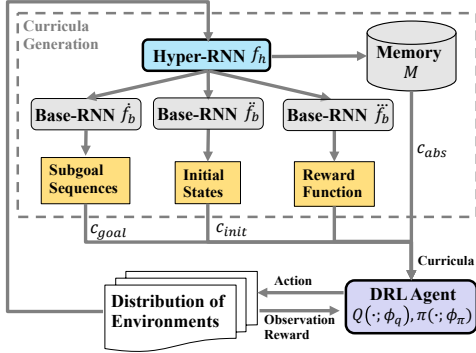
Curricula Generation

Hyper-RNN $f_h$

Memory $M$

Base-RNN $\dot{f_b}$

Base-RNN $\ddot{f_b}$

Base-RNN $\dddot{f_b}$

$c_{abs}$

Subgoal Sequences

Initial States

Reward Function

$c_{goal}$

$c_{init}$

Curricula

Action

Distribution of Environments

DRL Agent

$Q(\cdot;\phi_q), \pi(\cdot;\phi_\pi)$

Observation Reward